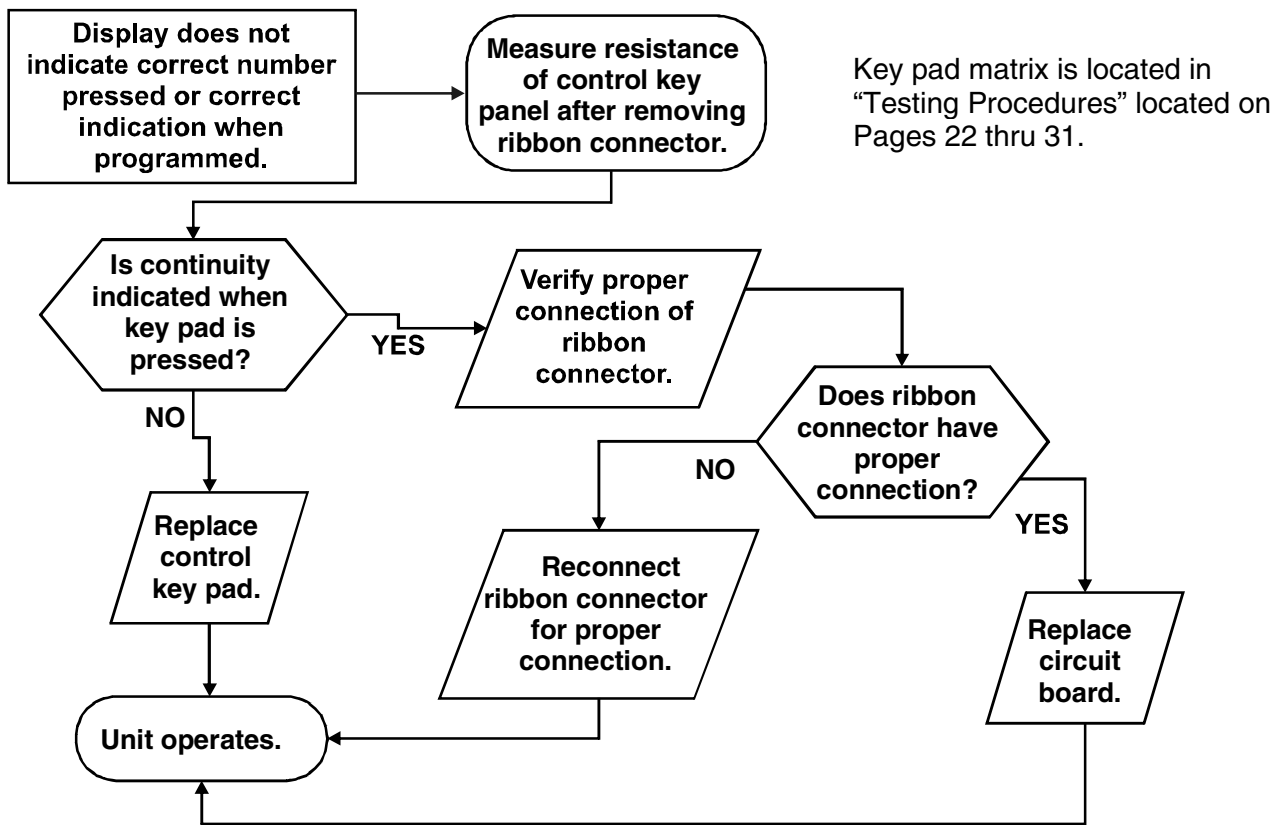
Display does not indicate correct number pressed or correct indication when programmed.

Measure resistance of control key panel after removing ribbon connector.

Key pad matrix is located in “Testing Procedures” located on Pages 22 thru 31.

Is continuity indicated when key pad is pressed?

YES

Verify proper connection of ribbon connector.

NO

Does ribbon connector have proper connection?

NO

YES

Replace control key pad.

Reconnect ribbon connector for proper connection.

Replace circuit board.

Unit operates.